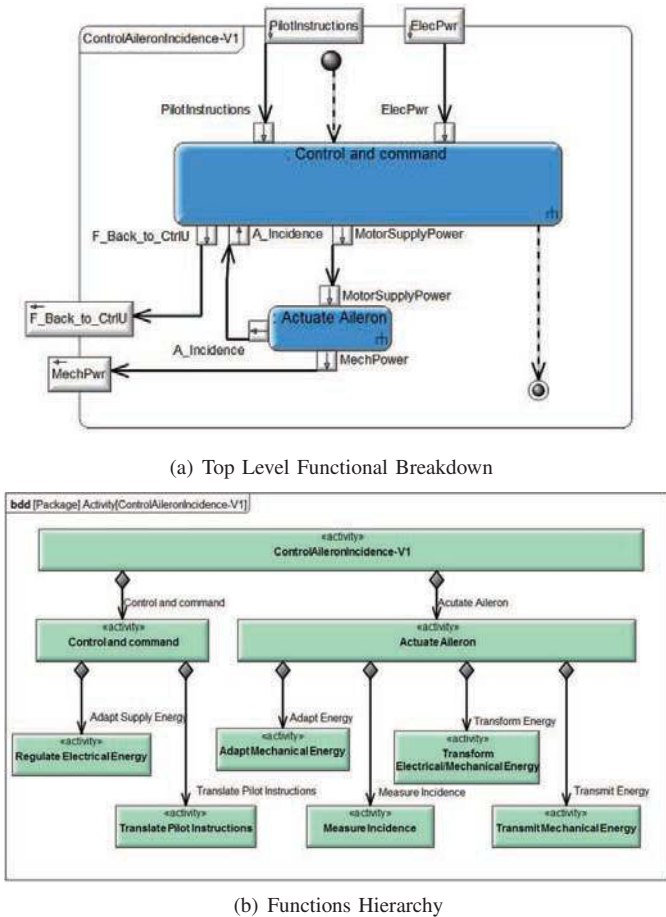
ControlAileronIncidence-V1

PilotInstructions

ElecPwr

PilotInstructions

ElecPwr

: Control and command

F_Back_to_CtrlU

A_Incidence

MotorSupplyPower

MotorSupplyPower

F_Back_to_CtrlU

: Actuate Aileron

A_Incidence

MechPower

MechPwr

(a) Top Level Functional Breakdown

bdd [Package] Activity[ControlAileronIncidence-V1]

«activity»
ControlAileronIncidence-V1

Control and command

Acutate Aileron

«activity»
Control and command

«activity»
Actuate Aileron

Adapt Supply Energy

Adapt Energy

Transform Energy

«activity»
Regulate Electrical Energy

«activity»
Adapt Mechanical Energy

«activity»
Transform Electrical/Mechanical Energy

Translate Pilot Instructions

Measure Incidence

Transmit Energy

«activity»
Translate Pilot Instructions

«activity»
Measure Incidence

«activity»
Transmit Mechanical Energy

(b) Functions Hierarchy